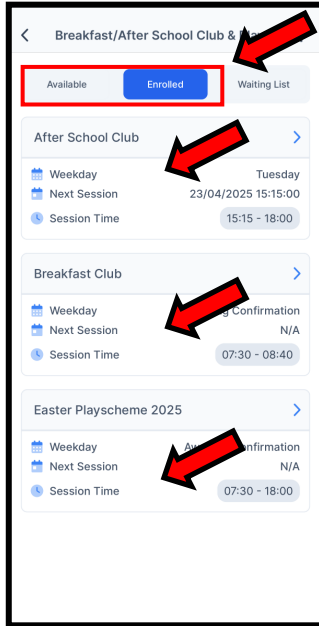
<

Breakfast/After School Club & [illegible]

Available

Enrolled

Waiting List

After School Club

>

Weekday

Tuesday

Next Session

23/04/2025 15:15:00

Session Time

15:15 - 18:00

Breakfast Club

>

Weekday

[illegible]g Confirmation

Next Session

N/A

Session Time

07:30 - 08:40

Easter Playscheme 2025

>

Weekday

Aw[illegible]onfirmation

Next Session

N/A

Session Time

07:30 - 18:00